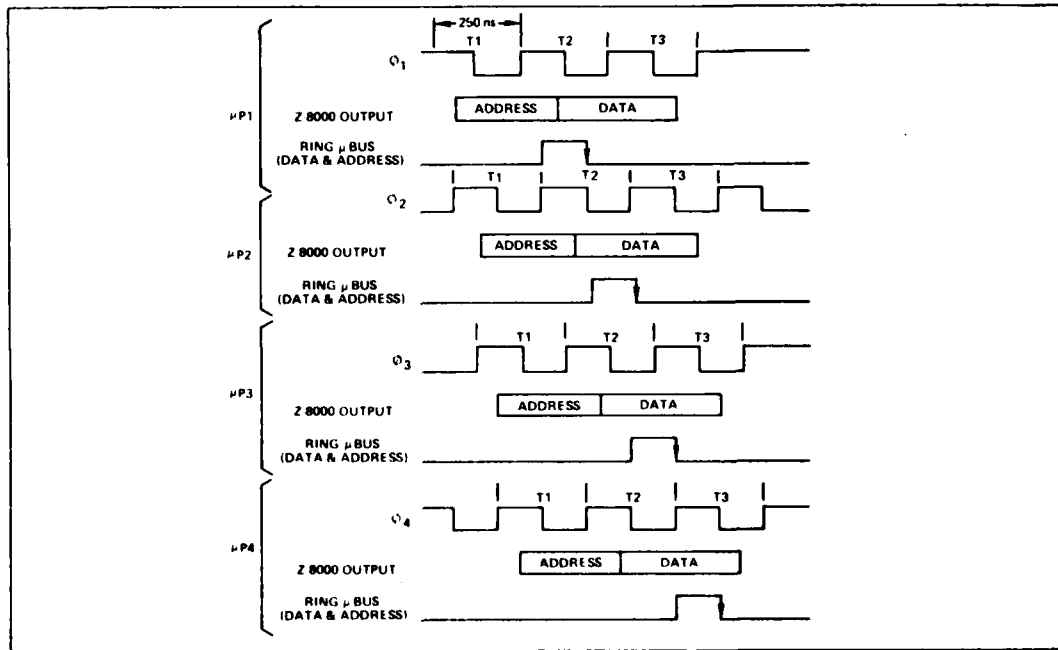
250 ns

T1 T2 T3

$\phi_1$

μP1

Z 8000 OUTPUT

ADDRESS DATA

RING μ BUS (DATA & ADDRESS)

T1 T2 T3

$\phi_2$

μP2

Z 8000 OUTPUT

ADDRESS DATA

RING μ BUS (DATA & ADDRESS)

T1 T2 T3

$\phi_3$

μP3

Z 8000 OUTPUT

ADDRESS DATA

RING μ BUS (DATA & ADDRESS)

T1 T2 T3

$\phi_4$

μP4

Z 8000 OUTPUT

ADDRESS DATA

RING μ BUS (DATA & ADDRESS)